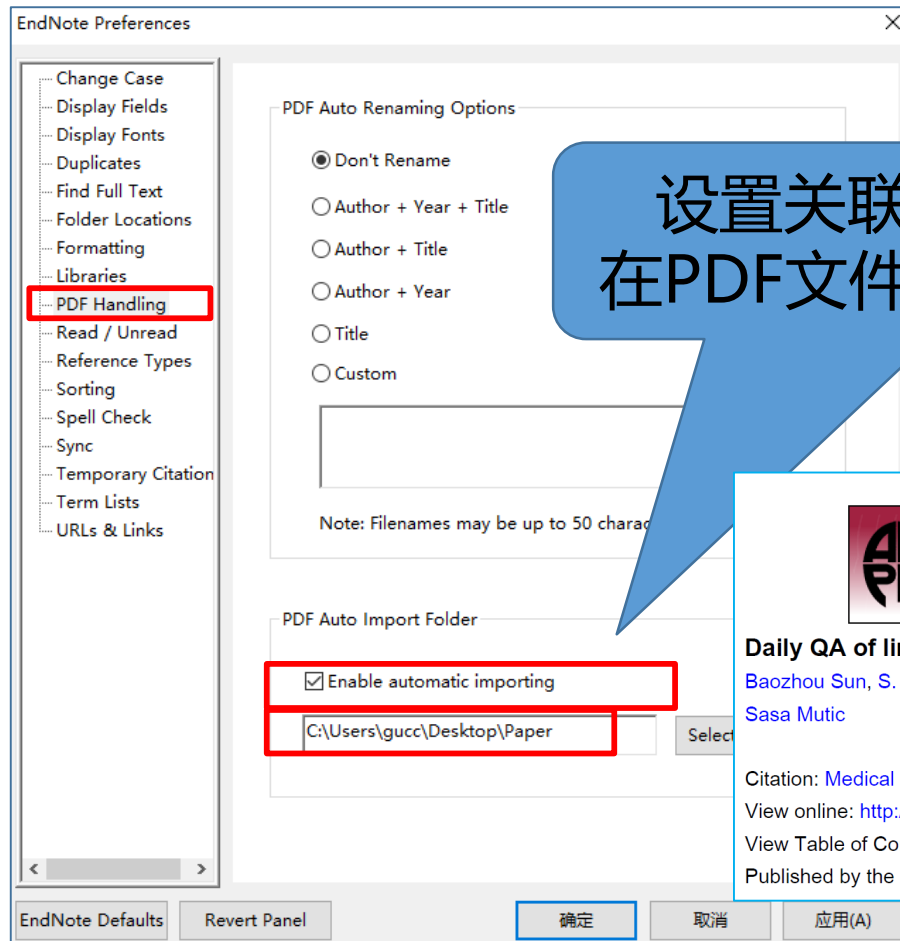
EndNote Preferences

Change Case
Display Fields
Display Fonts
Duplicates
Find Full Text
Folder Locations
Formatting
Libraries
PDF Handling
Read / Unread
Reference Types
Sorting
Spell Check
Sync
Temporary Citation
Term Lists
URLs & Links

PDF Auto Renaming Options

Don't Rename
Author + Year + Title
Author + Title
Author + Year
Title
Custom

Note: Filenames may be up to 50 charac

设置关联
在PDF文件

PDF Auto Import Folder

Enable automatic importing
C:\Users\gucc\Desktop\Paper
Select

Daily QA of li
Baozhou Sun, S.
Sasa Mutic

Citation: Medical
View online: http:
View Table of Co
Published by the

EndNote Defaults
Revert Panel
确定
取消
应用(A)